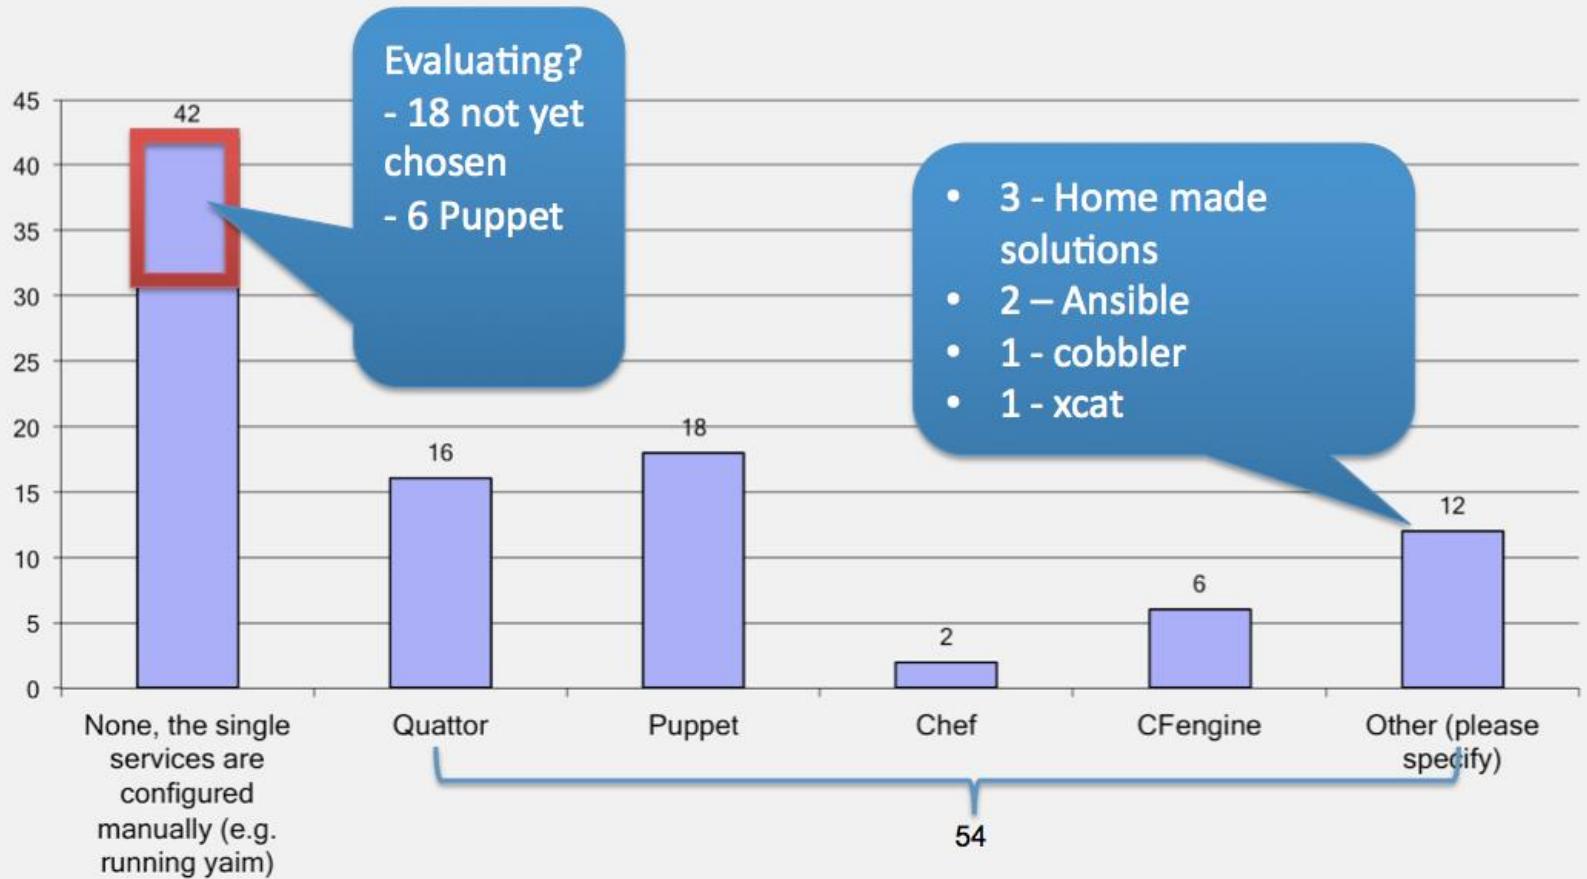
Evaluating?
- 18 not yet chosen
- 6 Puppet

• 3 - Home made solutions
• 2 – Ansible
• 1 - cobbler
• 1 - xcat

45
40
35
30
25
20
15
10
5
0

42
16
18
2
6
12

None, the single services are configured manually (e.g. running yaim)
Quattor
Puppet
Chef
CFengine
Other (please specify)

54